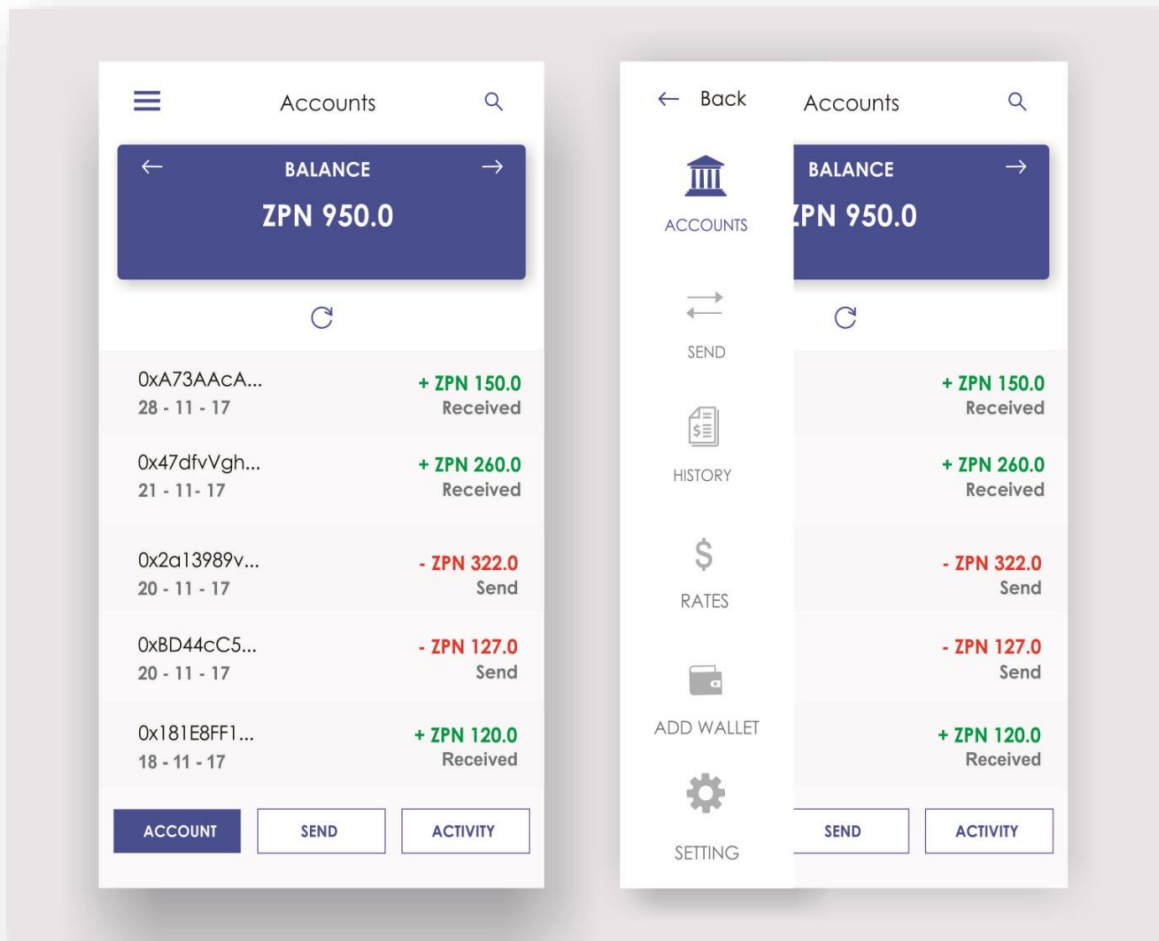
Accounts

BALANCE

ZPN 950.0

0xA73AAcA...
28 - 11 - 17
+ ZPN 150.0
Received

0x47dfvVgh...
21 - 11 - 17
+ ZPN 260.0
Received

0x2a13989v...
20 - 11 - 17
- ZPN 322.0
Send

0xBD44cC5...
20 - 11 - 17
- ZPN 127.0
Send

0x181E8FF1...
18 - 11 - 17
+ ZPN 120.0
Received

ACCOUNT
SEND
ACTIVITY

Back
ACCOUNTS
SEND
HISTORY
RATES
ADD WALLET
SETTING

Accounts

BALANCE

PN 950.0

+ ZPN 150.0
Received

+ ZPN 260.0
Received

- ZPN 322.0
Send

- ZPN 127.0
Send

+ ZPN 120.0
Received

SEND
ACTIVITY